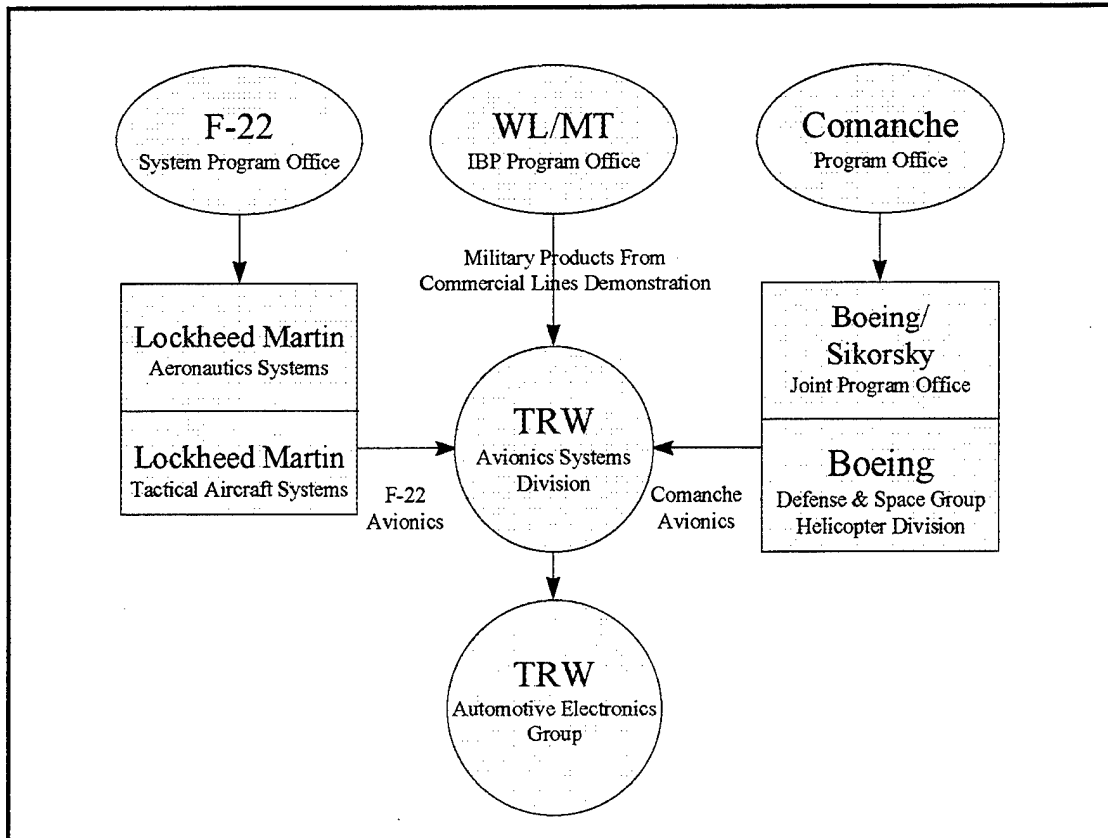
F-22
System Program Office

WL/MT
IBP Program Office

Comanche
Program Office

Military Products From Commercial Lines Demonstration

Lockheed Martin
Aeronautics Systems

Lockheed Martin
Tactical Aircraft Systems

F-22 Avionics

TRW
Avionics Systems Division

Comanche Avionics

Boeing/ Sikorsky
Joint Program Office

Boeing
Defense & Space Group
Helicopter Division

TRW
Automotive Electronics Group